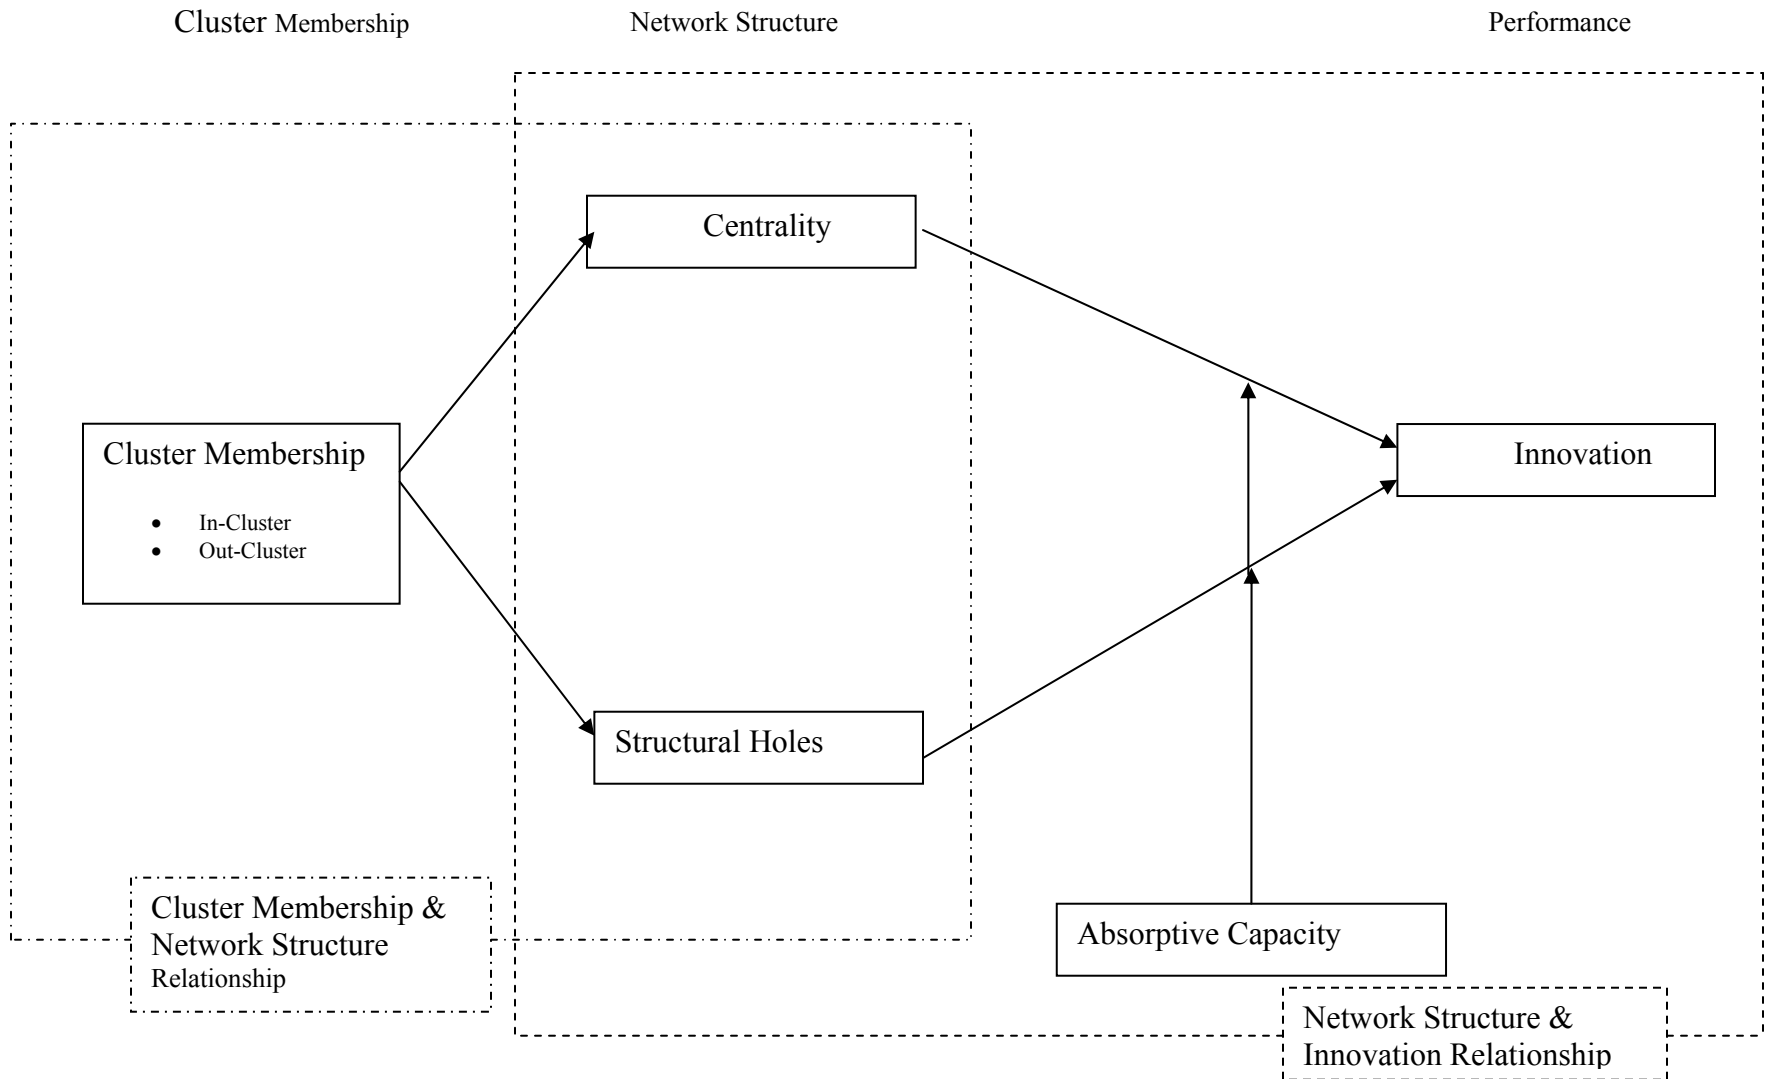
Cluster Membership

Network Structure

Performance

Centrality

Cluster Membership

- In-Cluster
- Out-Cluster

Innovation

Structural Holes

Cluster Membership & Network Structure Relationship

Absorptive Capacity

Network Structure & Innovation Relationship